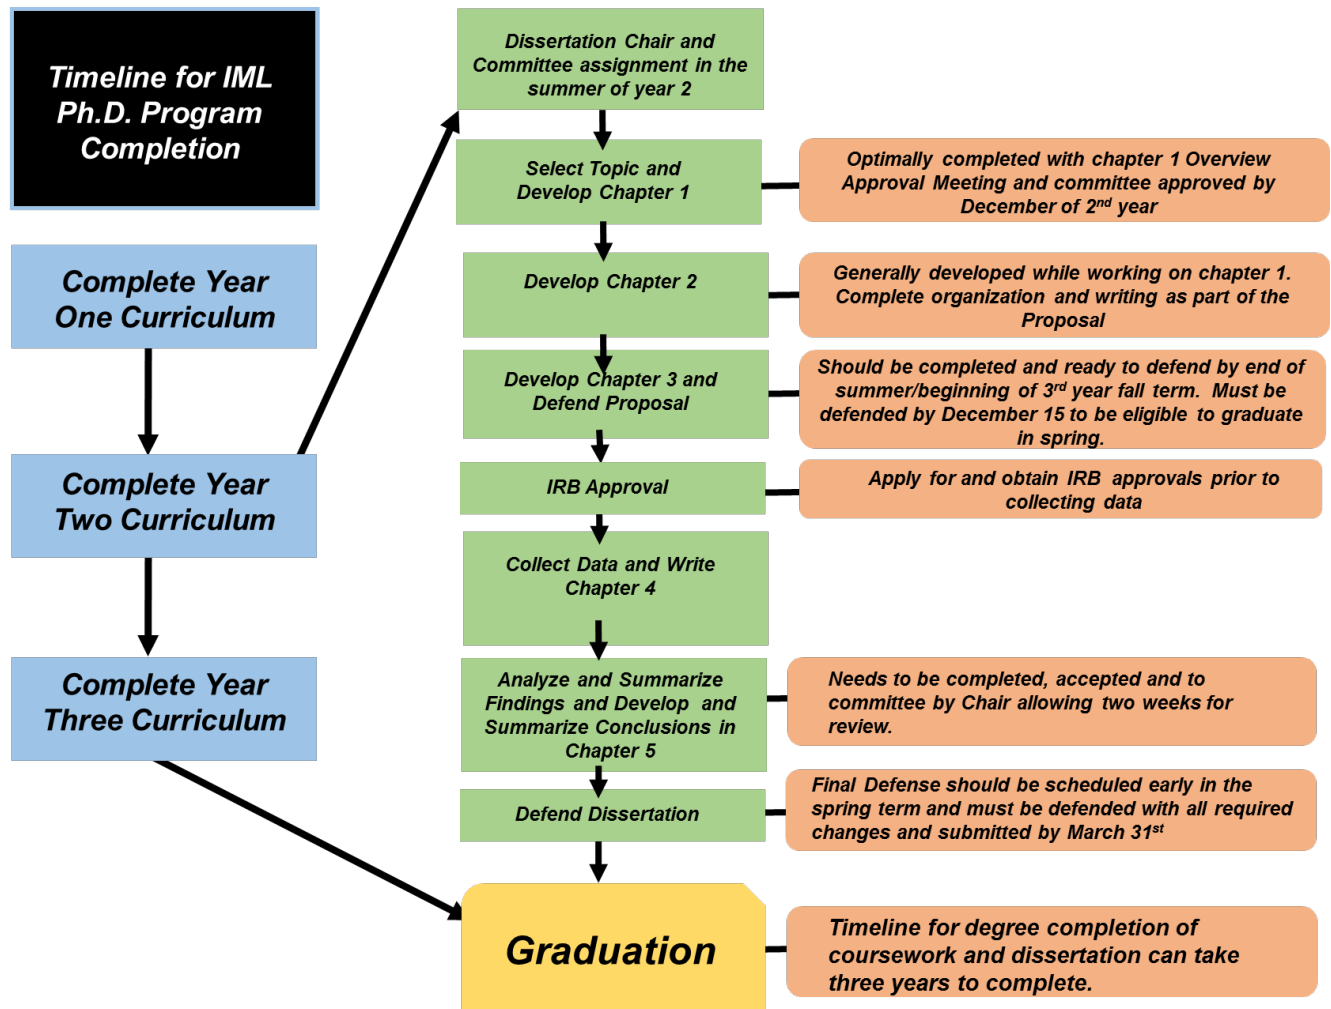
Timeline for IML Ph.D. Program Completion

Complete Year One Curriculum

Complete Year Two Curriculum

Complete Year Three Curriculum

Dissertation Chair and Committee assignment in the summer of year 2

Select Topic and Develop Chapter 1

Optimally completed with chapter 1 Overview Approval Meeting and committee approved by December of 2$^{nd}$ year

Develop Chapter 2

Generally developed while working on chapter 1. Complete organization and writing as part of the Proposal

Develop Chapter 3 and Defend Proposal

Should be completed and ready to defend by end of summer/beginning of 3$^{rd}$ year fall term. Must be defended by December 15 to be eligible to graduate in spring.

IRB Approval

Apply for and obtain IRB approvals prior to collecting data

Collect Data and Write Chapter 4

Analyze and Summarize Findings and Develop and Summarize Conclusions in Chapter 5

Needs to be completed, accepted and to committee by Chair allowing two weeks for review.

Defend Dissertation

Final Defense should be scheduled early in the spring term and must be defended with all required changes and submitted by March 31$^{st}$

Graduation

Timeline for degree completion of coursework and dissertation can take three years to complete.